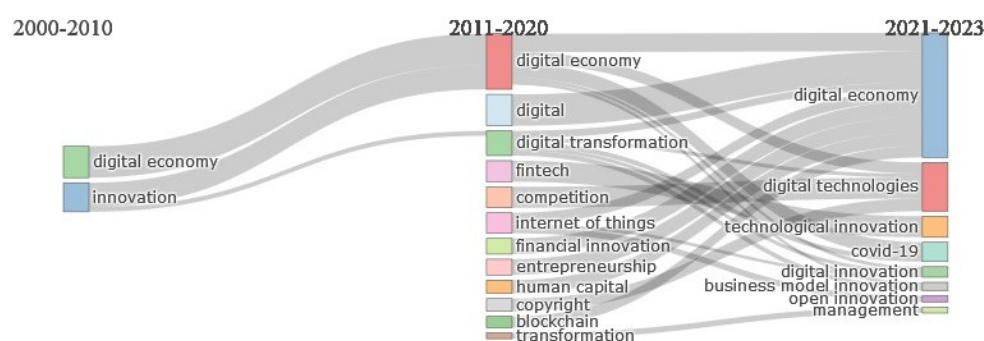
2000-2010

digital economy
innovation

2011-2020

digital economy
digital
digital transformation
fintech
competition
internet of things
financial innovation
entrepreneurship
human capital
copyright
blockchain
transformation

2021-2023

digital economy
digital technologies
technological innovation
covid-19
digital innovation
business model innovation
open innovation
management